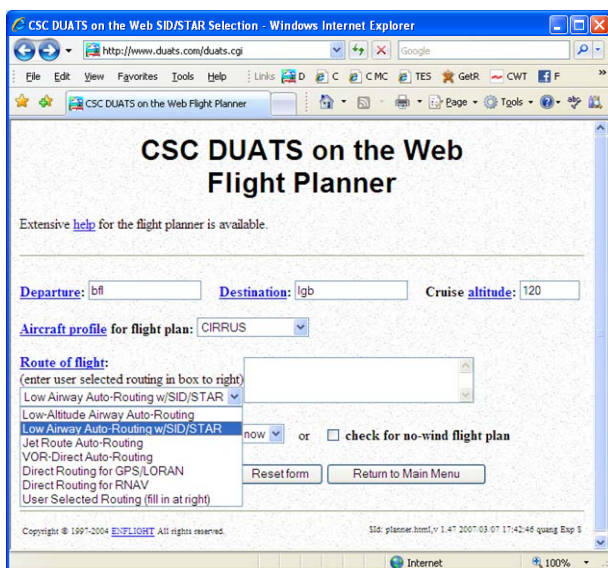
CSC DUATS on the Web SID/STAR Selection - Windows Internet Explorer

http://www.duats.com/duats.cgi

Google

File Edit View Favorites Tools Help

Links D C CMC TES GetR CWT F

CSC DUATS on the Web Flight Planner

Page Tools

CSC DUATS on the Web
Flight Planner

Extensive help for the flight planner is available.

Departure: bfl

Destination: lgb

Cruise altitude: 120

Aircraft profile for flight plan: CIRRUS

Route of flight:
(enter user selected routing in box to right)

Low Airway Auto-Routing w/SID/STAR

Low-Altitude Airway Auto-Routing
Low Airway Auto-Routing w/SID/STAR
Jet Route Auto-Routing
VOR-Direct Auto-Routing
Direct Routing for GPS/LORAN
Direct Routing for RNAV
User Selected Routing (fill in at right)

now or check for no-wind flight plan

Reset form

Return to Main Menu

Copyright © 1997-2004 ENFLIGHT All rights reserved.

$Id: planner.html,v 1.47 2007/03/07 17:42:46 quang Exp $

Internet

100%